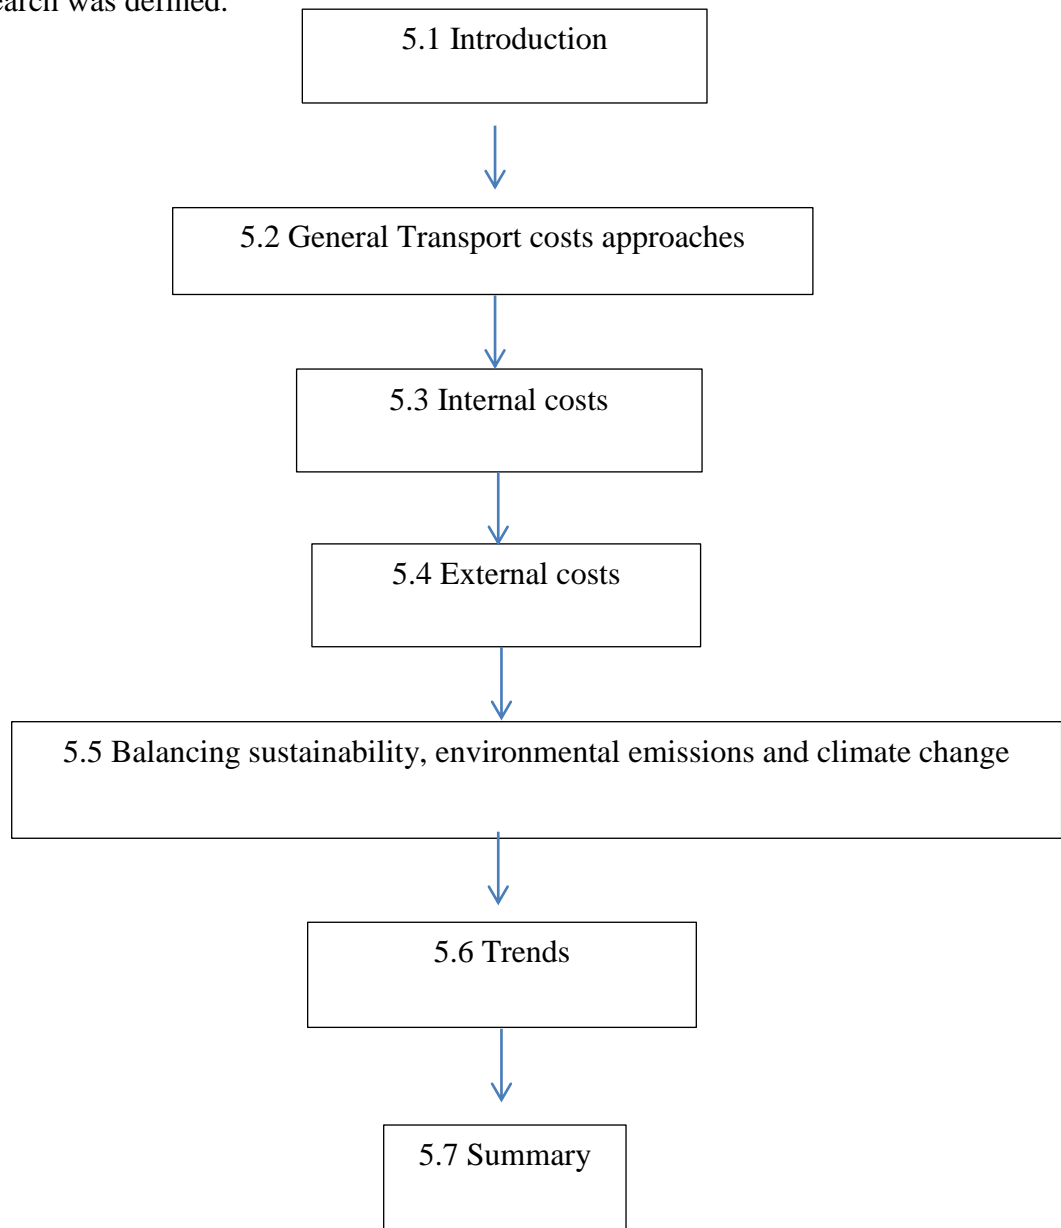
earch was defined.

5.1 Introduction

5.2 General Transport costs approaches

5.3 Internal costs

5.4 External costs

5.5 Balancing sustainability, environmental emissions and climate change

5.6 Trends

5.7 Summary